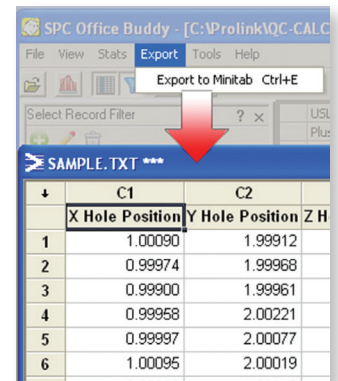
SPC Office Buddy - [C:\Prolink\QC-CALC

File View Stats Export Tools Help

Export to Minitab Ctrl+E

Select Record Filter

? ×

USL

Plus

SAMPLE.TXT ***

| ↓ | C1 | C2 | |
|---|---|---|---|
| | X Hole Position | Y Hole Position | Z H |
| 1 | 1.00090 | 1.99912 | |
| 2 | 0.99974 | 1.99968 | |
| 3 | 0.99900 | 1.99961 | |
| 4 | 0.99958 | 2.00221 | |
| 5 | 0.99997 | 2.00077 | |
| 6 | 1.00095 | 2.00019 | |